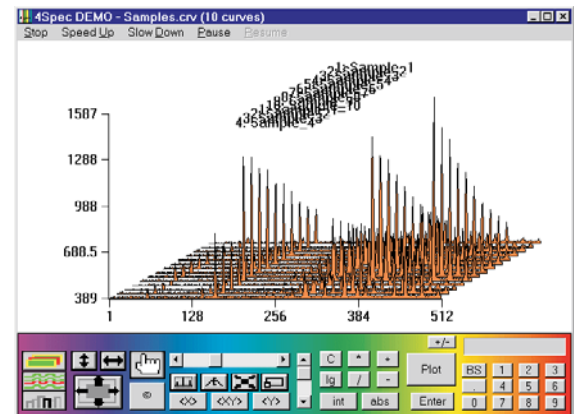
4Spec DEMO - Samples.crv (10 curves)

Stop Speed Up Slow Down Pause Resume

1507

1288

988

688.5

389

1 128 256 384 512

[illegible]

C * + +/-
lg / - Plot
int abs Enter

BS 1 2 3
. 4 5 6
0 7 8 9

<X> <XY> <Y>